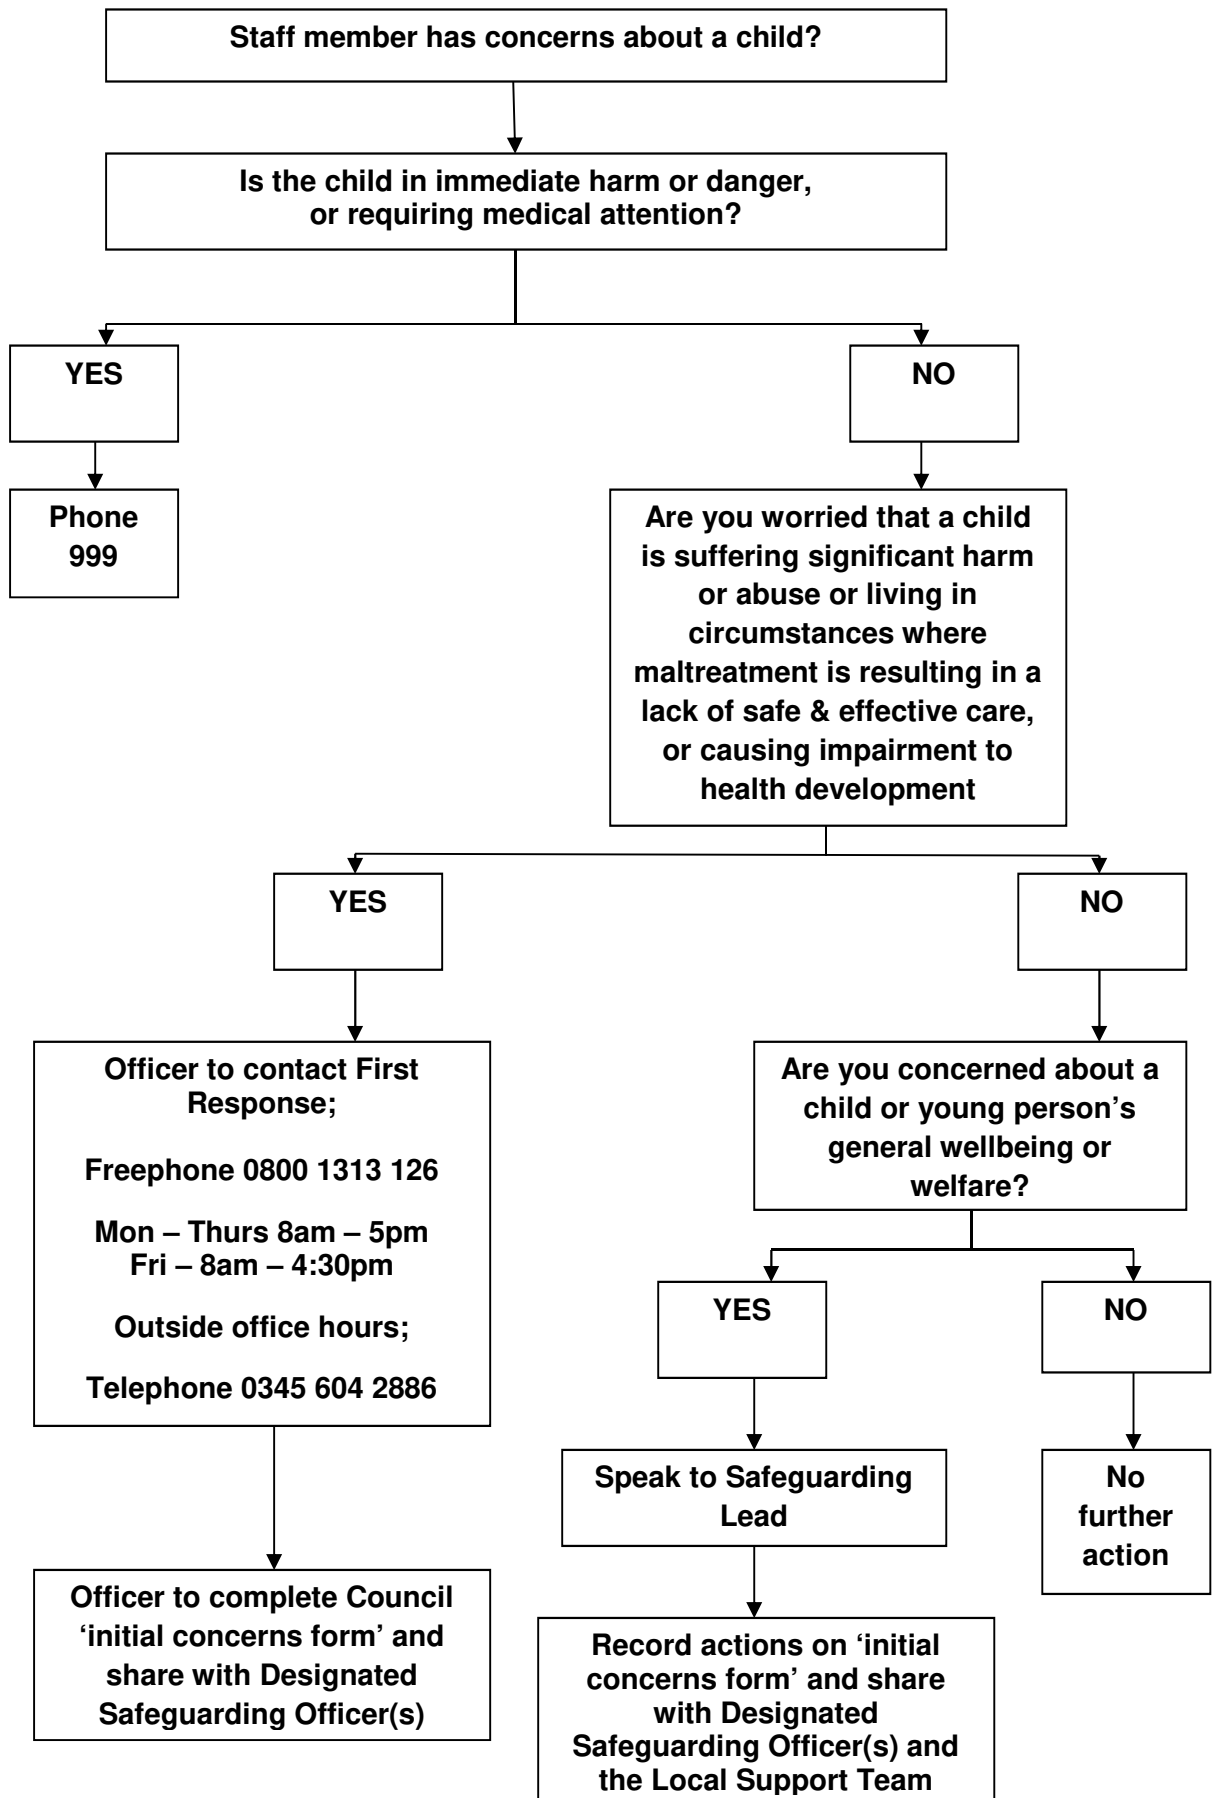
Staff member has concerns about a child?

Is the child in immediate harm or danger, or requiring medical attention?

YES

NO

Phone 999

Are you worried that a child is suffering significant harm or abuse or living in circumstances where maltreatment is resulting in a lack of safe & effective care, or causing impairment to health development

YES

NO

Officer to contact First Response;

Freephone 0800 1313 126

Mon – Thurs 8am – 5pm
Fri – 8am – 4:30pm

Outside office hours;

Telephone 0345 604 2886

Are you concerned about a child or young person's general wellbeing or welfare?

YES

NO

Speak to Safeguarding Lead

No further action

Officer to complete Council 'initial concerns form' and share with Designated Safeguarding Officer(s)

Record actions on 'initial concerns form' and share with Designated Safeguarding Officer(s) and the Local Support Team